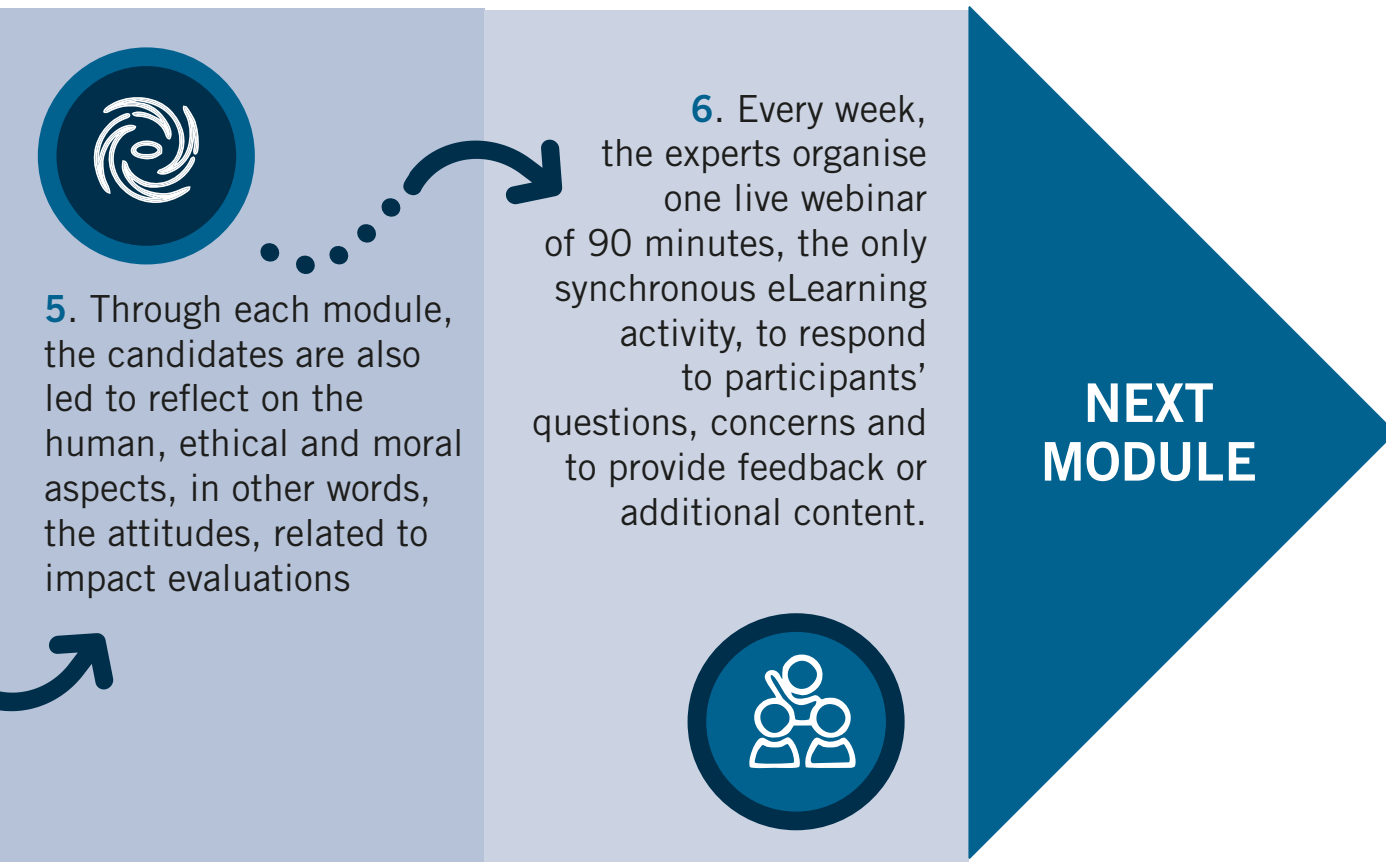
5. Through each module, the candidates are also led to reflect on the human, ethical and moral aspects, in other words, the attitudes, related to impact evaluations

6. Every week, the experts organise one live webinar of 90 minutes, the only synchronous eLearning activity, to respond to participants' questions, concerns and to provide feedback or additional content.

NEXT MODULE